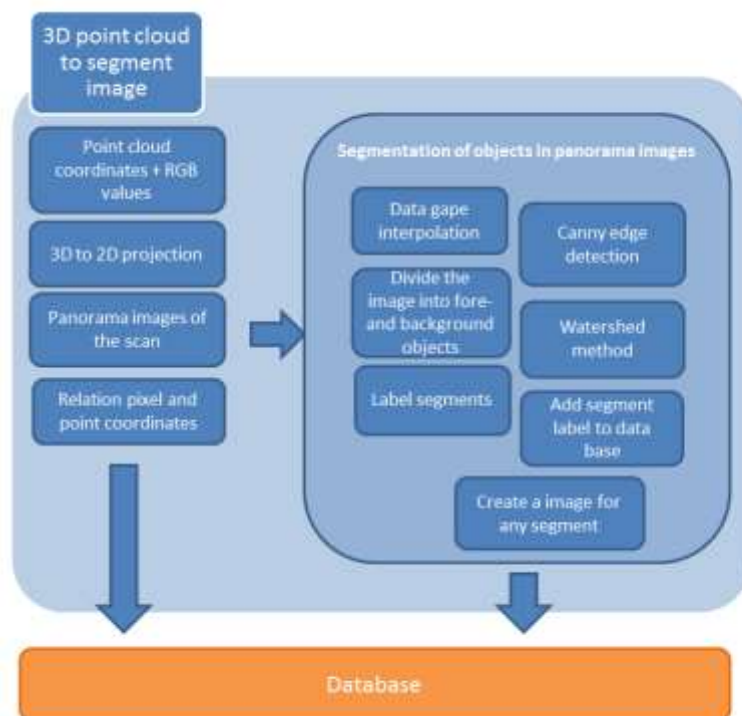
3D point cloud to segment image

Point cloud coordinates + RGB values

3D to 2D projection

Panorama images of the scan

Relation pixel and point coordinates

Segmentation of objects in panorama images

Data gape interpolation

Canny edge detection

Divide the image into fore- and background objects

Watershed method

Label segments

Add segment label to data base

Create a image for any segment

Database